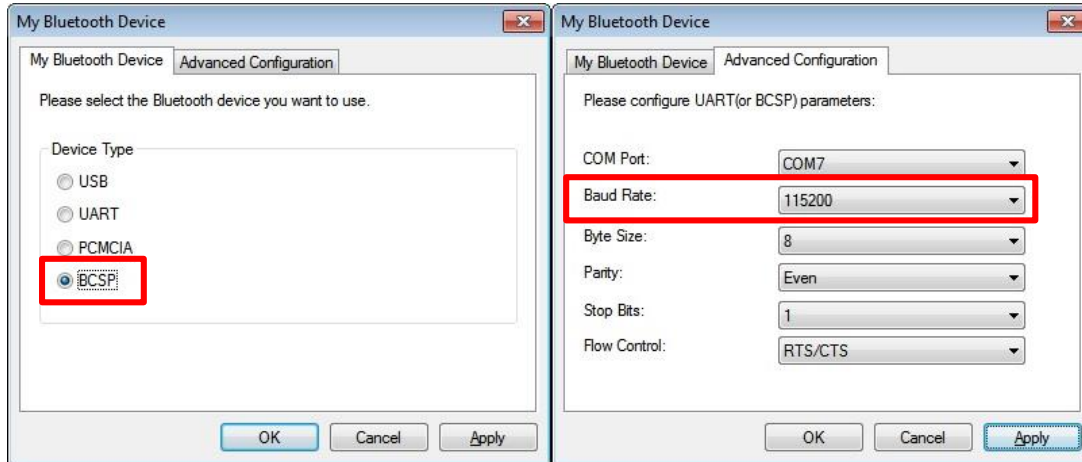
My Bluetooth Device

My Bluetooth Device | Advanced Configuration

Please select the Bluetooth device you want to use.

Device Type

USB

UART

PCMCIA

BCSP

OK | Cancel | Apply

My Bluetooth Device

My Bluetooth Device | Advanced Configuration

Please configure UART(or BCSP) parameters:

COM Port: COM7

Baud Rate: 115200

Byte Size: 8

Parity: Even

Stop Bits: 1

Flow Control: RTS/CTS

OK | Cancel | Apply